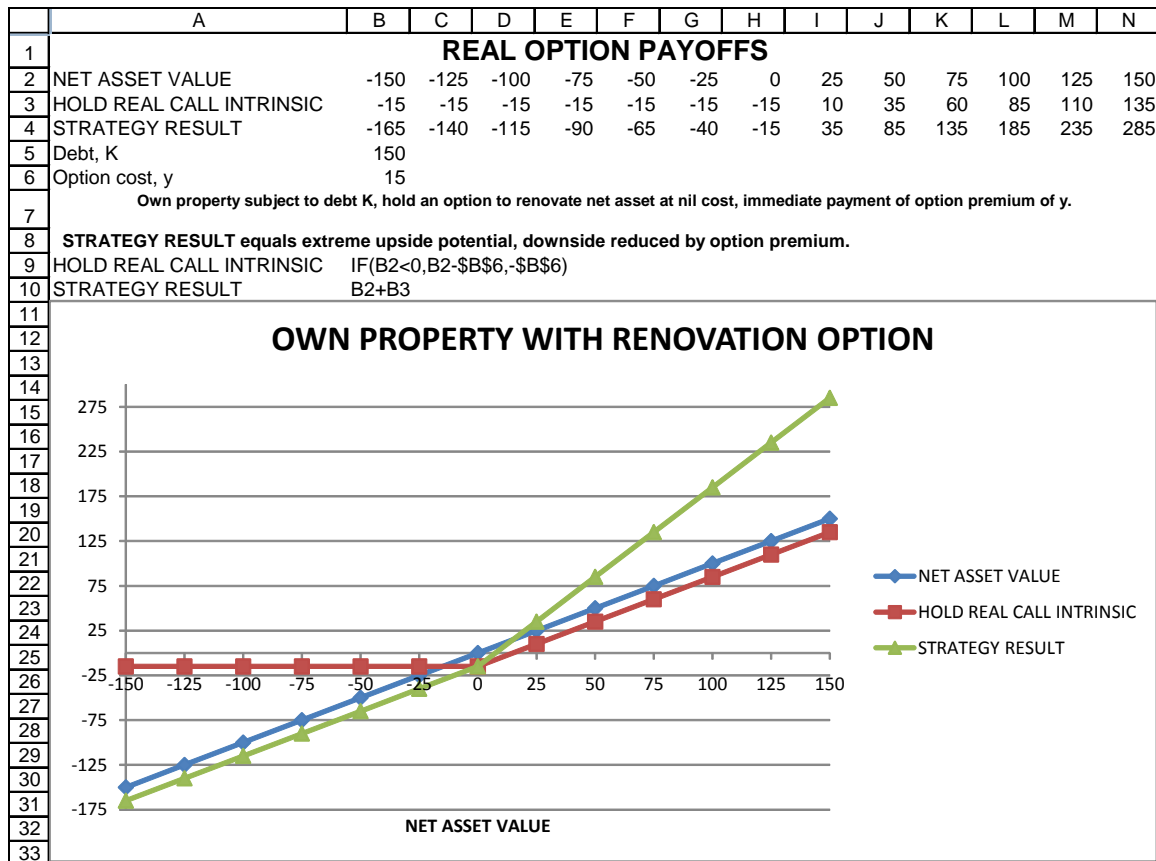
|  | A | B | C | D | E | F | G | H | I | J | K | L | M | N |
|---|---|---|---|---|---|---|---|---|---|---|---|---|---|---|
| 1 | REAL OPTION PAYOFFS | | | | | | | | | | | | | |
| 2 | NET ASSET VALUE | -150 | -125 | -100 | -75 | -50 | -25 | 0 | 25 | 50 | 75 | 100 | 125 | 150 |
| 3 | HOLD REAL CALL INTRINSIC | -15 | -15 | -15 | -15 | -15 | -15 | -15 | 10 | 35 | 60 | 85 | 110 | 135 |
| 4 | STRATEGY RESULT | -165 | -140 | -115 | -90 | -65 | -40 | -15 | 35 | 85 | 135 | 185 | 235 | 285 |
| 5 | Debt, K | 150 | | | | | | | | | | | | |
| 6 | Option cost, y | 15 | | | | | | | | | | | | |
| 7 | Own property subject to debt K, hold an option to renovate net asset at nil cost, immediate payment of option premium of y. | | | | | | | | | | | | | |
| 8 | STRATEGY RESULT equals extreme upside potential, downside reduced by option premium. | | | | | | | | | | | | | |
| 9 | HOLD REAL CALL INTRINSIC | IF(B2<0,B2-\$B\$6,-\$B\$6) | | | | | | | | | | | | |
| 10 | STRATEGY RESULT | B2+B3 | | | | | | | | | | | | |

11
12 OWN PROPERTY WITH RENOVATION OPTION
13
14
15 275
16
17 225
18
19 175
20 125
21
22 75
23
24 25
25
26 -25 -150 -125 -100 -75 -50 -25 0 25 50 75 100 125 150
27
28 -75
29
30 -125
31 -175
32 NET ASSET VALUE
33

NET ASSET VALUE
HOLD REAL CALL INTRINSIC
STRATEGY RESULT